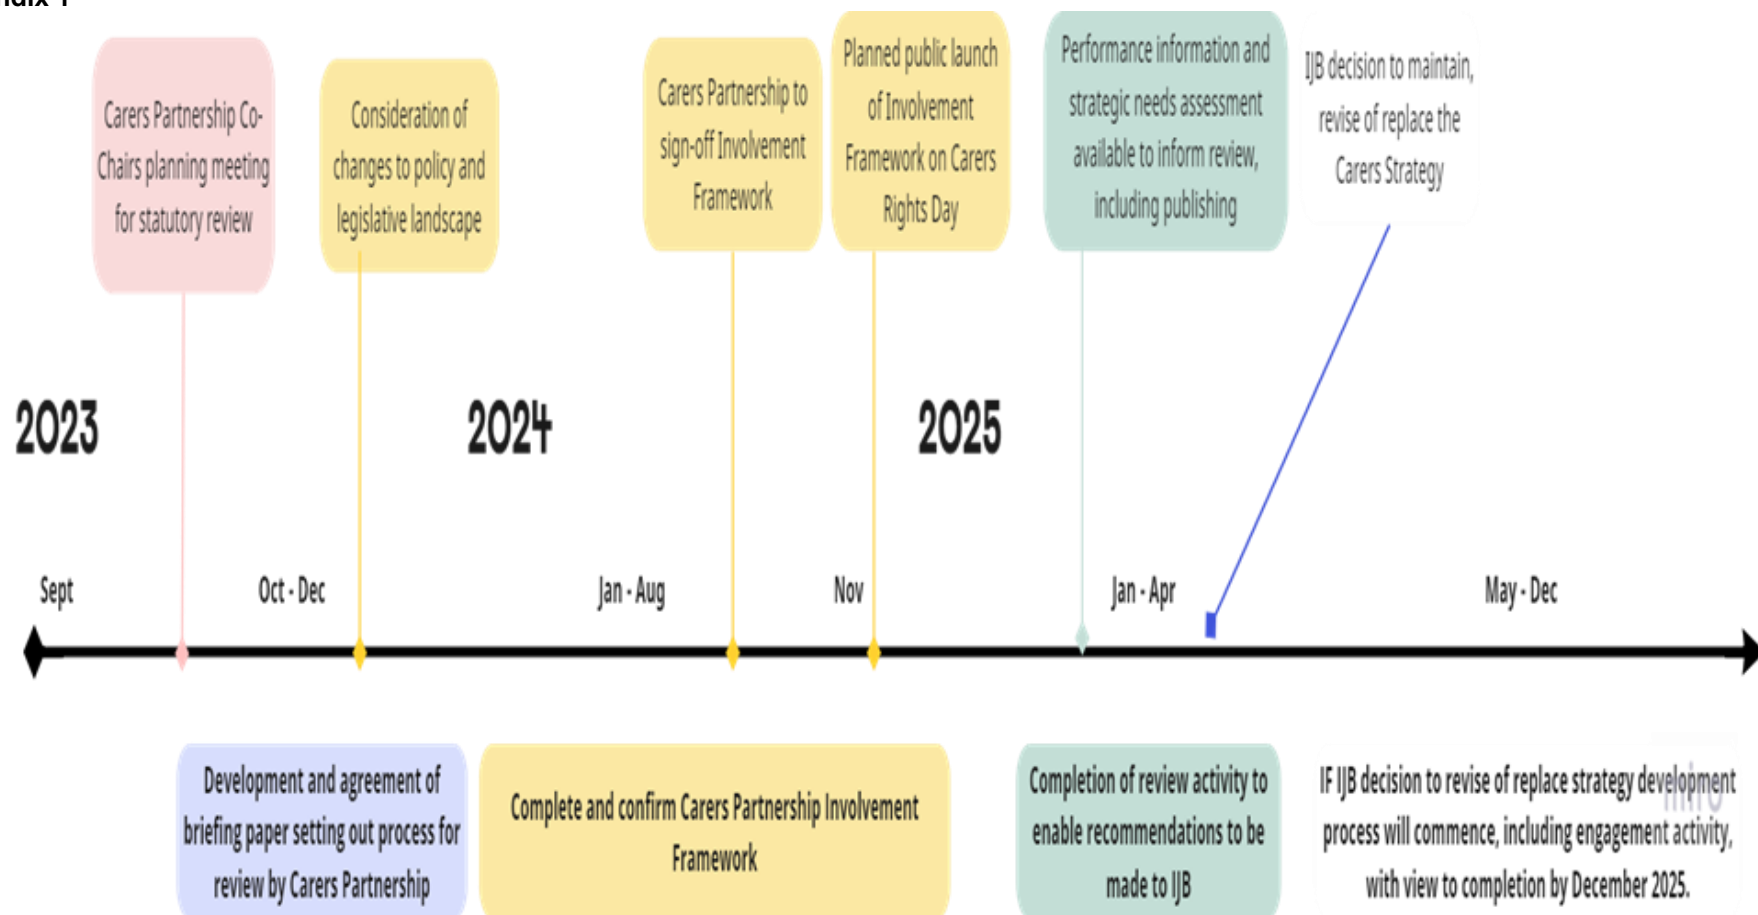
ndix 1

Carers Partnership Co-Chairs planning meeting for statutory review

Consideration of changes to policy and legislative landscape

Carers Partnership to sign-off Involvement Framework

Planned public launch of Involvement Framework on Carers Rights Day

Performance information and strategic needs assessment available to inform review, including publishing

IJB decision to maintain, revise of replace the Carers Strategy

2023

2024

2025

Sept

Oct - Dec

Jan - Aug

Nov

Jan - Apr

May - Dec

Development and agreement of briefing paper setting out process for review by Carers Partnership

Complete and confirm Carers Partnership Involvement Framework

Completion of review activity to enable recommendations to be made to IJB

IF IJB decision to revise of replace strategy development process will commence, including engagement activity, with view to completion by December 2025.